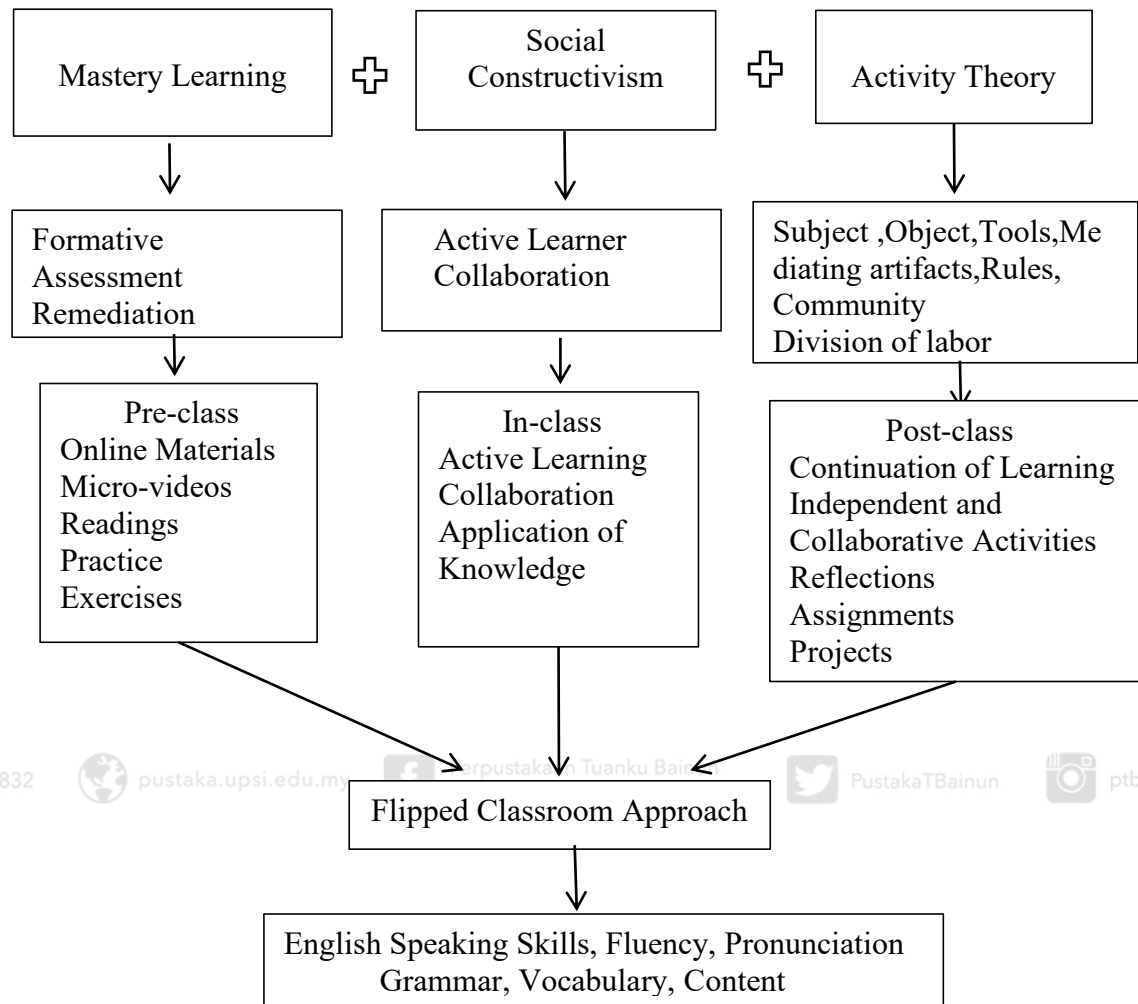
Mastery Learning

Social Constructivism

Activity Theory

Formative Assessment Remediation

Active Learner Collaboration

Subject ,Object,Tools,Mediating artifacts,Rules, Community Division of labor

Pre-class
Online Materials
Micro-videos
Readings
Practice
Exercises

In-class
Active Learning
Collaboration
Application of Knowledge

Post-class
Continuation of Learning
Independent and Collaborative Activities
Reflections
Assignments
Projects

832 pustaka.upsi.edu.my Perpustakaan Tuanku Bainun PustakaTBainun ptb

Flipped Classroom Approach

English Speaking Skills, Fluency, Pronunciation Grammar, Vocabulary, Content